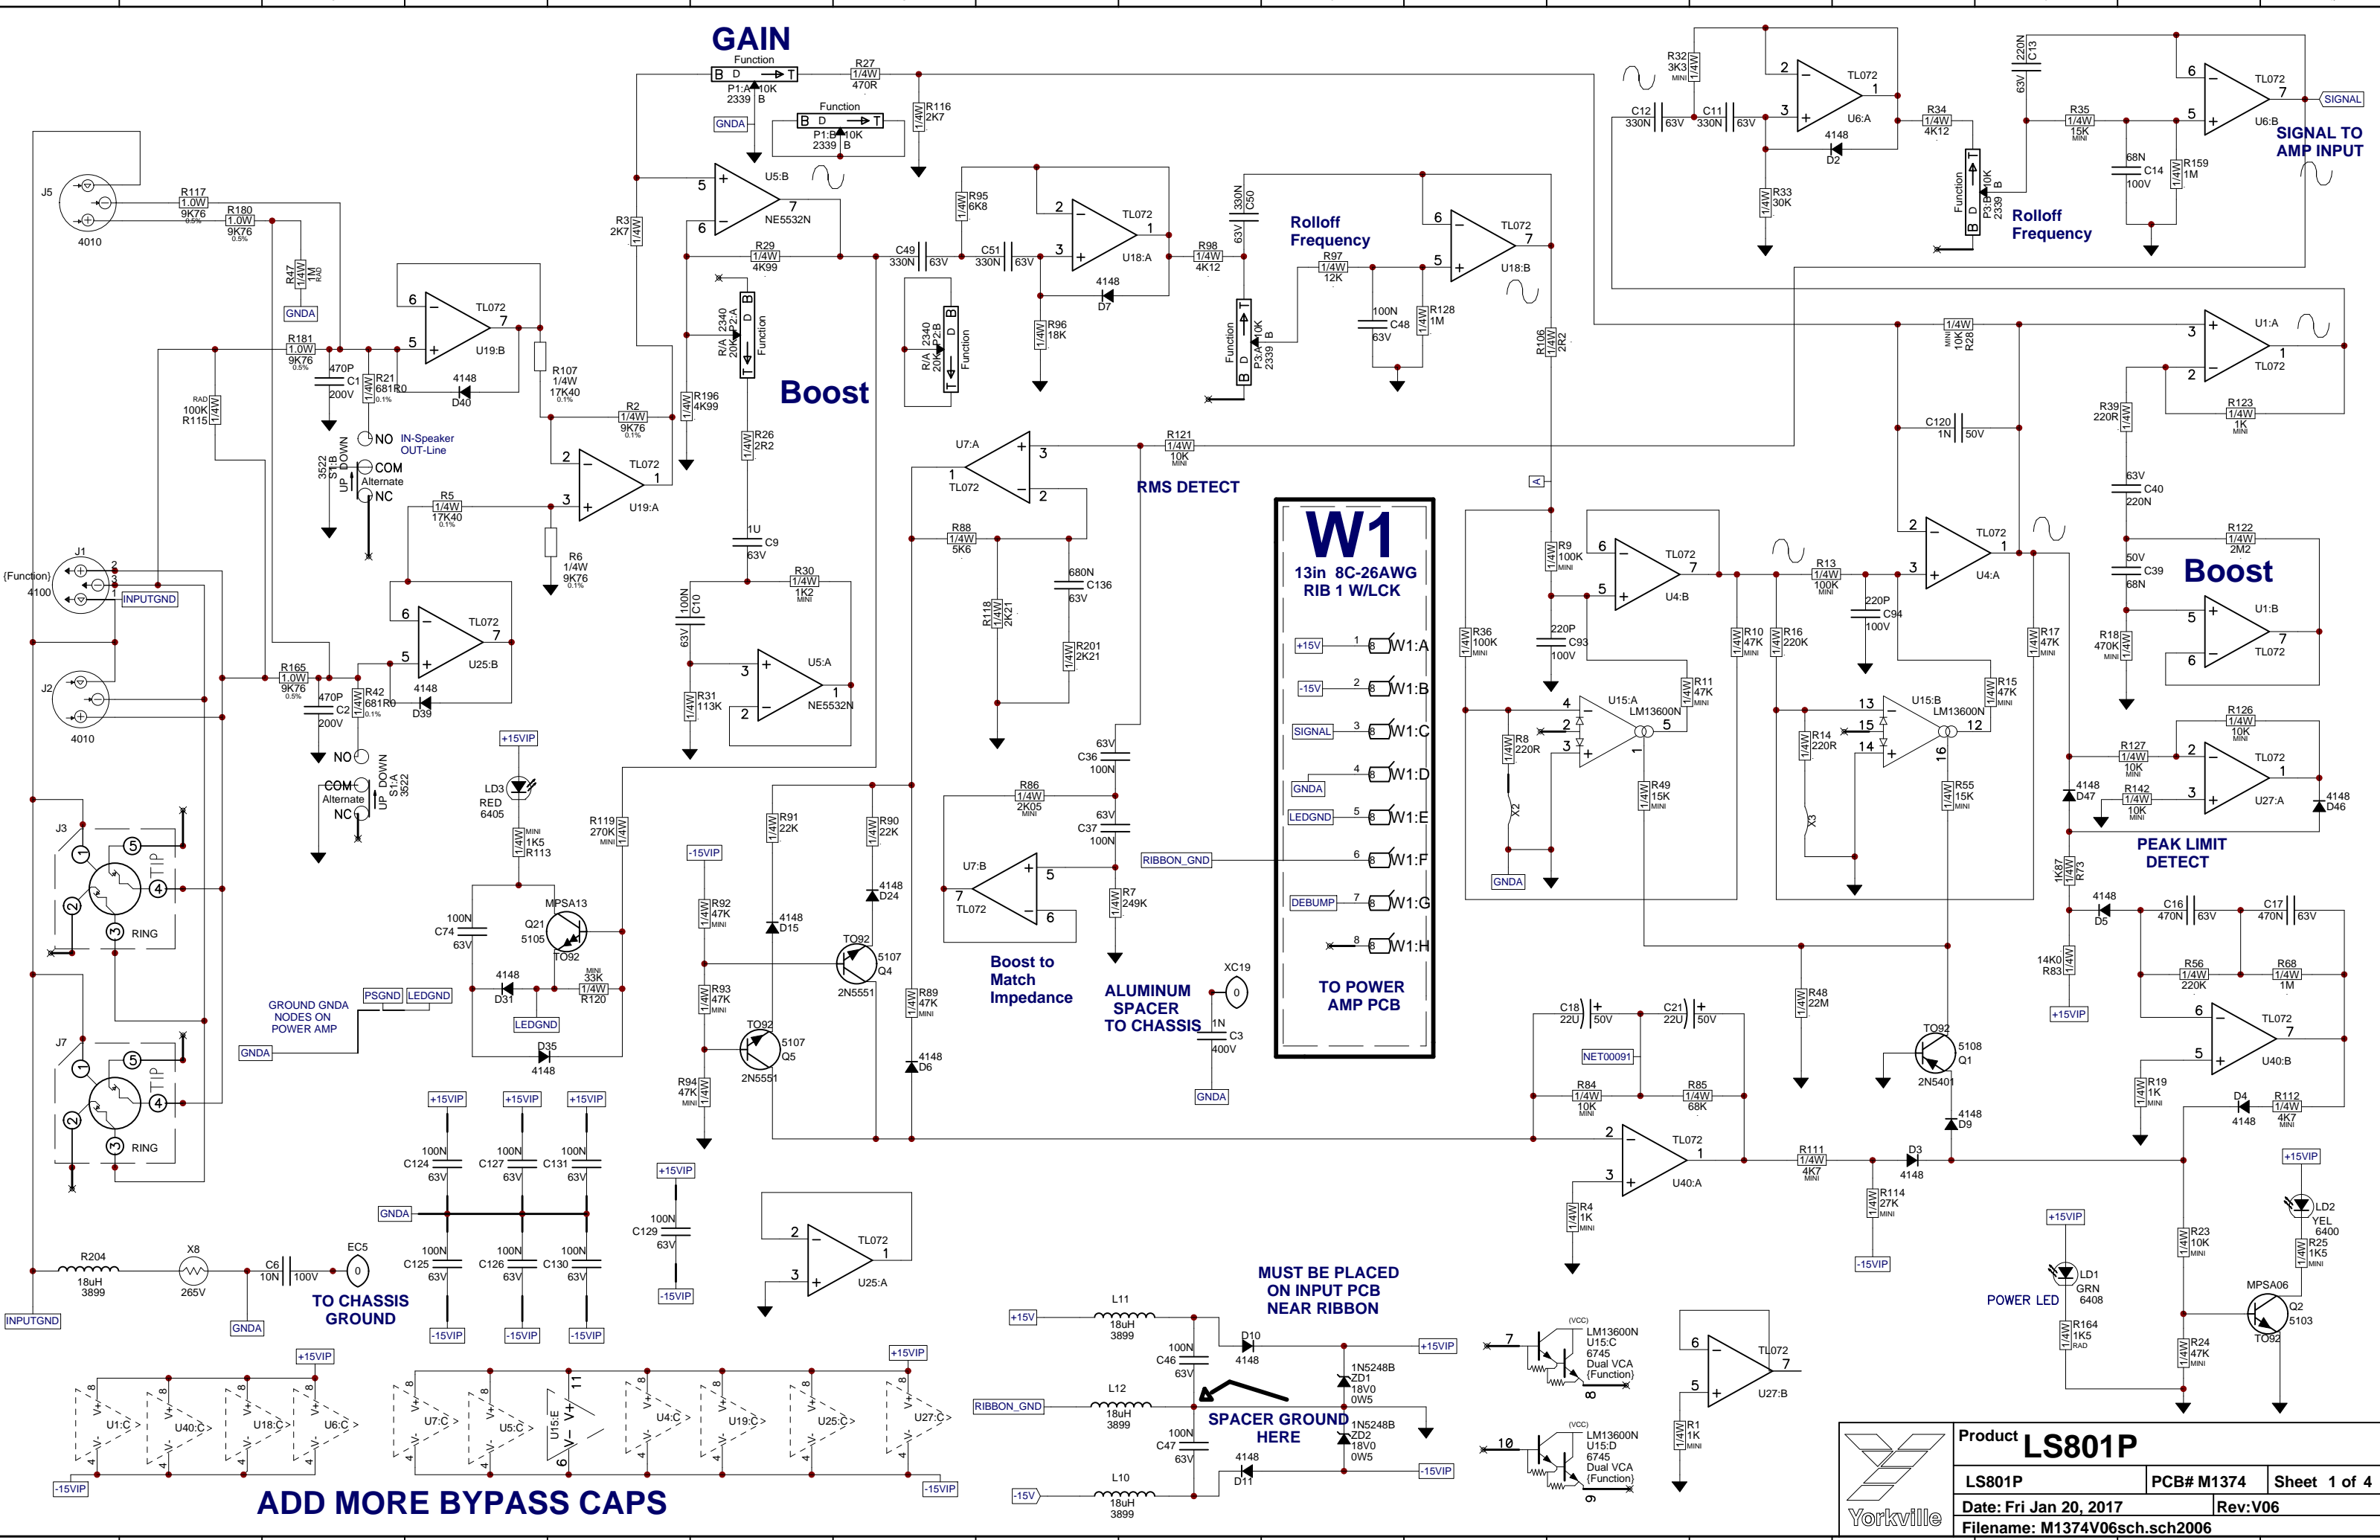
GAIN
Boost
Rolloff Frequency
Rolloff Frequency
SIGNAL TO AMP INPUT
SIGNAL
RMS DETECT
W1
13in 8C-26AWG RIB 1 W/LCK
+15V W1:A
-15V W1:B
SIGNAL W1:C
GNDA W1:D
LEDGND W1:E
RIBBON_GND W1:F
DEBUMP W1:G
W1:H
TO POWER AMP PCB
Boost
PEAK LIMIT DETECT
Boost to Match Impedance
ALUMINUM SPACER TO CHASSIS
IN-Speaker OUT-Line
GROUND GNDA NODES ON POWER AMP
TO CHASSIS GROUND
MUST BE PLACED ON INPUT PCB NEAR RIBBON
SPACER GROUND HERE
POWER LED
ADD MORE BYPASS CAPS
Yorkville
Product LS801P
LS801P | PCB# M1374 | Sheet 1 of 4
Date: Fri Jan 20, 2017 | Rev:V06
Filename: M1374V06sch.sch2006